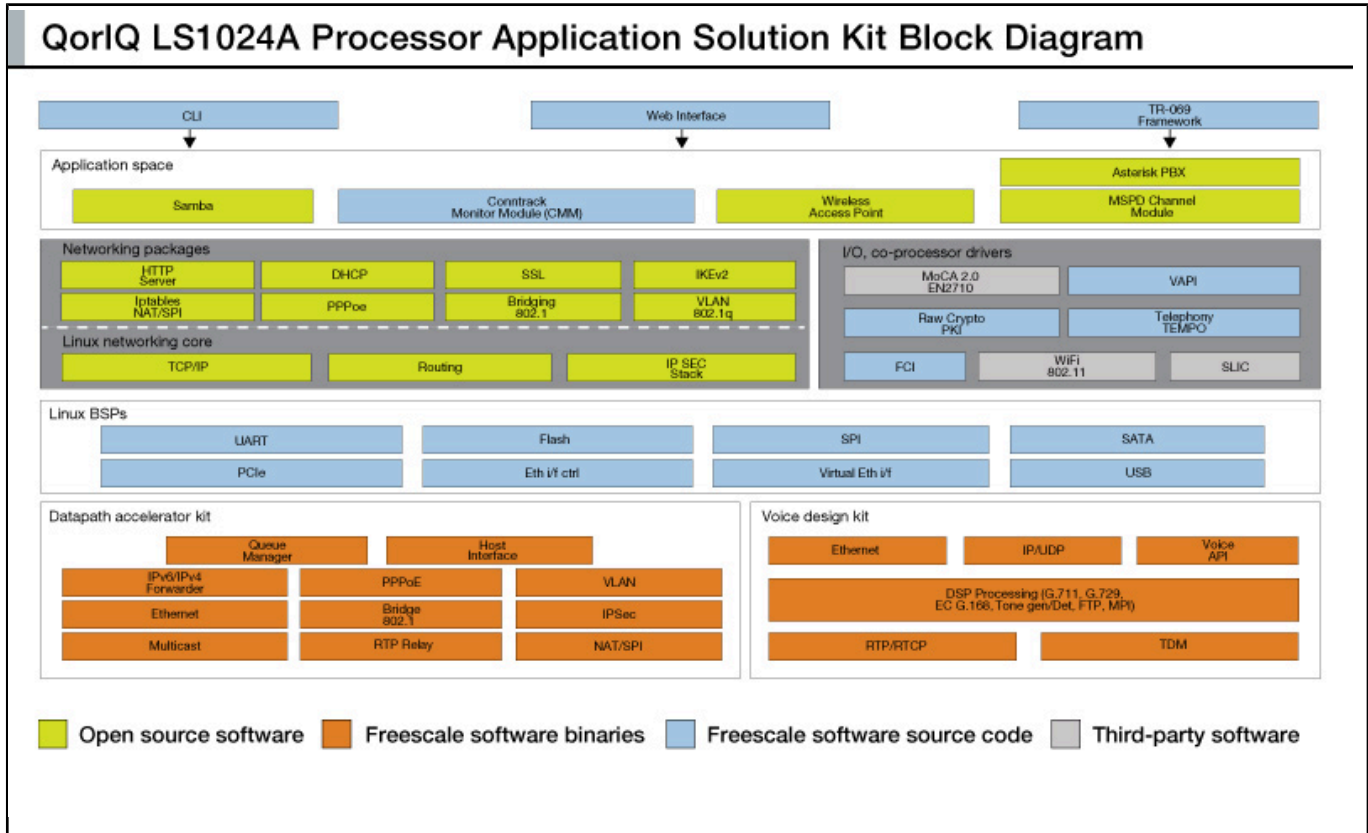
QorIQ LS1024A Processor Application Solution Kit Block Diagram

CLI

Web Interface

TR-069 Framework

Application space

Asterisk PBX

Samba

Conntrack Monitor Module (CMM)

Wireless Access Point

MSPD Channel Module

Networking packages

HTTP Server

DHCP

SSL

IKEv2

Iptables NAT/SPI

PPPoe

Bridging 802.1

VLAN 802.1q

Linux networking core

TCP/IP

Routing

IP SEC Stack

I/O, co-processor drivers

MoCA 2.0 EN2710

VAPI

Raw Crypto PKI

Telephony TEMPO

FCI

WiFi 802.11

SLIC

Linux BSPs

UART

Flash

SPI

SATA

PCIe

Eth i/f ctrl

Virtual Eth i/f

USB

Datapath accelerator kit

Queue Manager

Host Interface

IPv6/IPv4 Forwarder

PPPoE

VLAN

Ethernet

Bridge 802.1

IPSec

Multicast

RTP Relay

NAT/SPI

Voice design kit

Ethernet

IP/UDP

Voice API

DSP Processing (G.711, G.729, EC G.168, Tone gen/Det, FTP, MPI)

RTP/RTCP

TDM

Open source software

Freescale software binaries

Freescale software source code

Third-party software